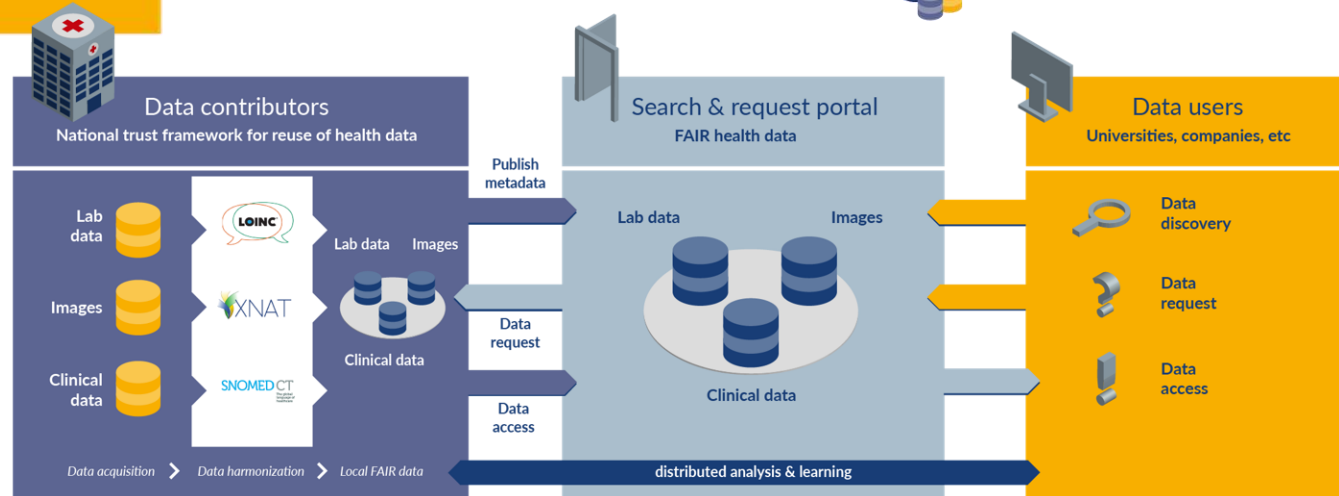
Data contributors
National trust framework for reuse of health data

Lab data
Images
Clinical data

LOINC
XNAT
SNOMED CT
The global language of healthcare

Lab data
Images
Clinical data

Publish metadata

Data request

Data access

Search & request portal
FAIR health data

Lab data
Images
Clinical data

Data users
Universities, companies, etc

Data discovery
Data request
Data access

Data acquisition > Data harmonization > Local FAIR data

distributed analysis & learning